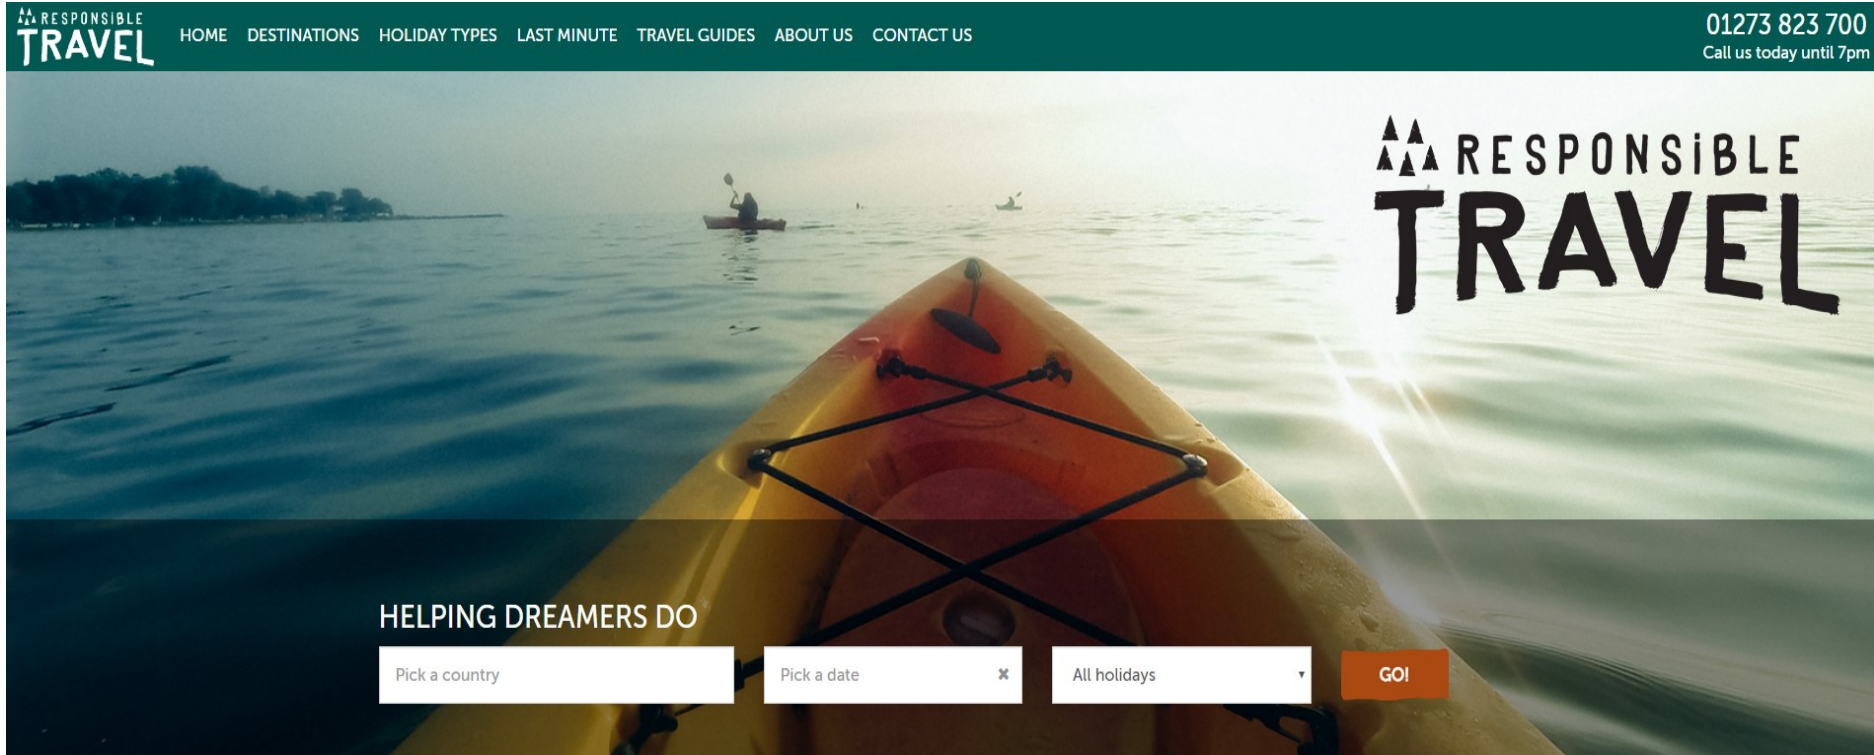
RESPONSIBLE TRAVEL

HOME DESTINATIONS HOLIDAY TYPES LAST MINUTE TRAVEL GUIDES ABOUT US CONTACT US

01273 823 700
Call us today until 7pm

RESPONSIBLE TRAVEL

HELPING DREAMERS DO

Pick a country

Pick a date ✖

All holidays ▾

GO!